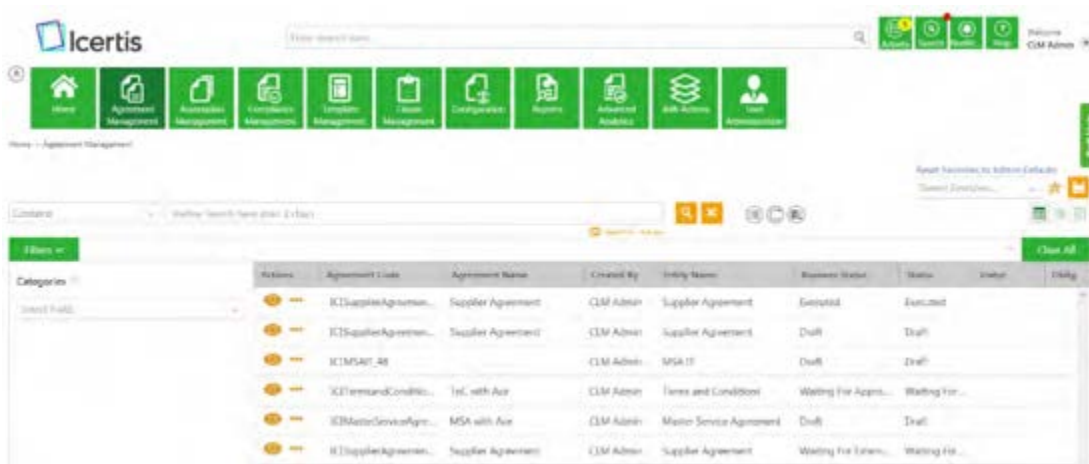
Icertis

Enter search term

Activity Search Health Help

Welcome CLM Admin

Home Agreement Management Associated Management Compliance Management Template Management Clause Management Configuration Reports Advanced Analytics Bulk Actions User Administration

Home > Agreement Management

Reset Favorites to Admin Defaults

Select Favorites...

Contains

Refine Search here (min 3 char)

Filters

Clear All

Categories

Select Fields

| Actions | Agreement Code | Agreement Name | Created By | Entity Name | Business Status | Status | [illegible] | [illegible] |
|---|---|---|---|---|---|---|---|---|
| | ICISupplierAgreemen... | Supplier Agreement | CLM Admin | Supplier Agreement | Executed | Executed | | |
| | ICISupplierAgreemen... | Supplier Agreement | CLM Admin | Supplier Agreement | Draft | Draft | | |
| | ICIMSA01_48 | | CLM Admin | MSA IT | Draft | Draft | | |
| | ICITermsandConditio... | TnC with Ace | CLM Admin | Terms and Conditions | Waiting For Appro... | Waiting For... | | |
| | ICIMasterServiceAgre... | MSA with Ace | CLM Admin | Master Service Agreement | Draft | Draft | | |
| | ICISupplierAgreemen... | Supplier Agreement | CLM Admin | Supplier Agreement | Waiting For Extern... | Waiting For... | | |